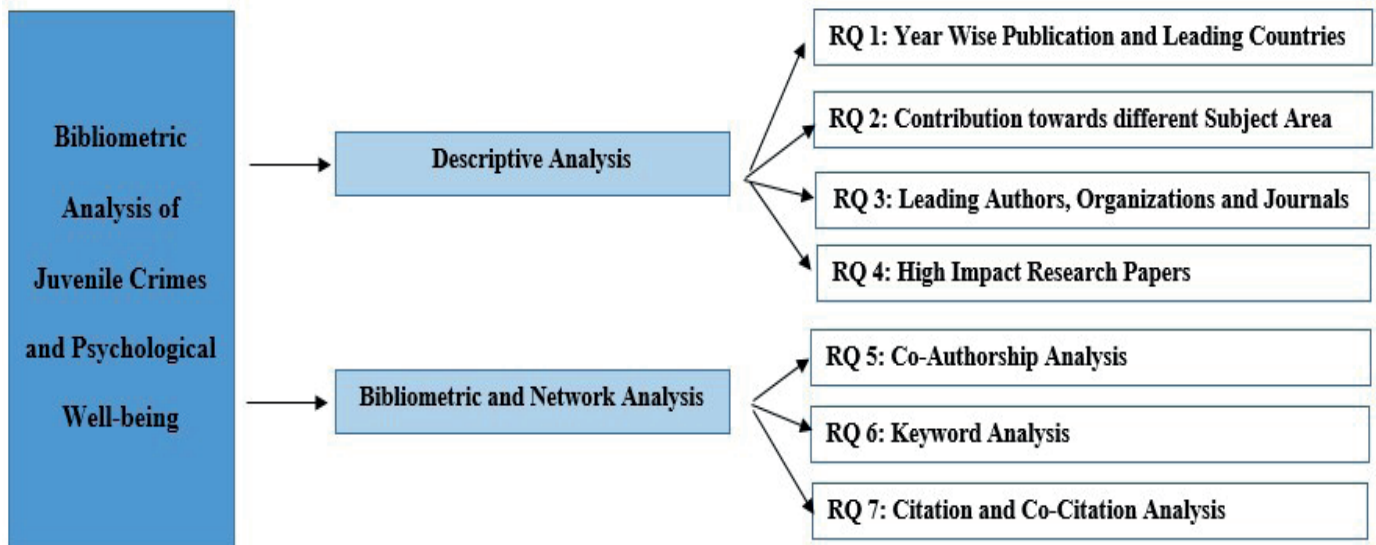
Bibliometric Analysis of Juvenile Crimes and Psychological Well-being

Descriptive Analysis

RQ 1: Year Wise Publication and Leading Countries

RQ 2: Contribution towards different Subject Area

RQ 3: Leading Authors, Organizations and Journals

RQ 4: High Impact Research Papers

Bibliometric and Network Analysis

RQ 5: Co-Authorship Analysis

RQ 6: Keyword Analysis

RQ 7: Citation and Co-Citation Analysis